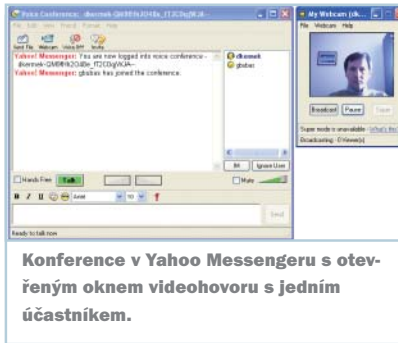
Voice Conference: dkermek-GMB9%2O4Bn_ff2CDgjWJ6 -

File Edit View Friends Format Help

Send File Webcam Voice Off Invite

Yahoo! Messenger: You are now logged into voice conference - dkermek-GMB9%2O4Bn_ff2CDgjWJ6A--

Yahoo! Messenger: gbabas has joined the conference.

dkermek

gbabas

Hands Free

Talk

Mute

Ignore User

Arial

10

Send

Ready to talk now

My Webcam (dk...

File Webcam Help

Broadcast Pause

Super mode is unavailable - What's this

Broadcasting: 0 Viewer(s)

Konference v Yahoo Messengeru s otevřeným oknem videohovoru s jedním účastníkem.